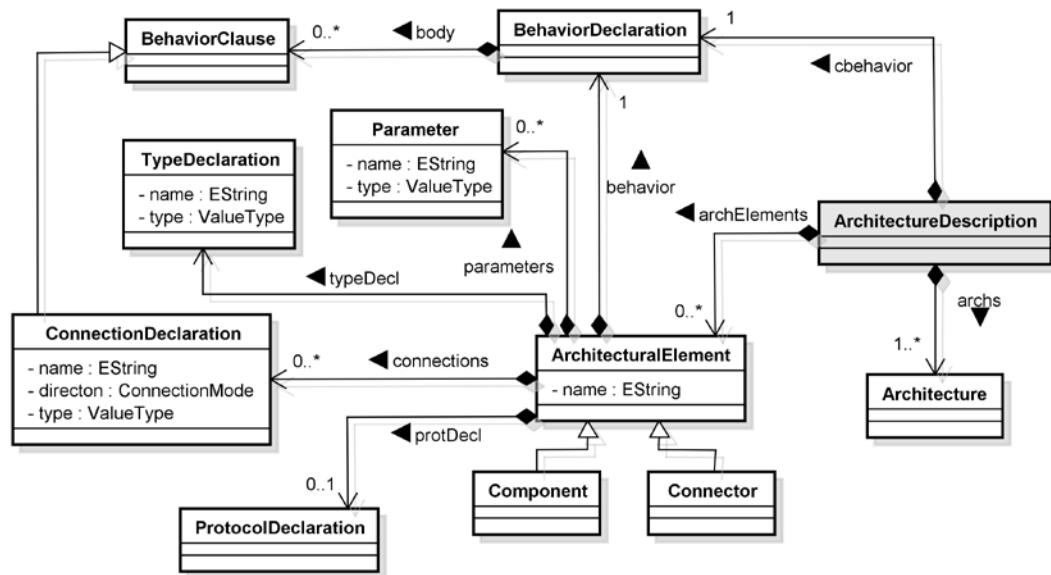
BehaviorClause

0..*

◀ body

BehaviorDeclaration

1

◀ cbehavior

Parameter
- name : EString
- type : ValueType

0..*

1

▲
behavior

TypeDeclaration
- name : EString
- type : ValueType

◀ archElements

ArchitectureDescription

▲
parameters

◀ typeDecl

archs
▼

ConnectionDeclaration
- name : EString
- directon : ConnectionMode
- type : ValueType

0..*

◀ connections

0..*

ArchitecturalElement
- name : EString

1..*

Architecture

◀ protDecl

0..1

Component

Connector

ProtocolDeclaration